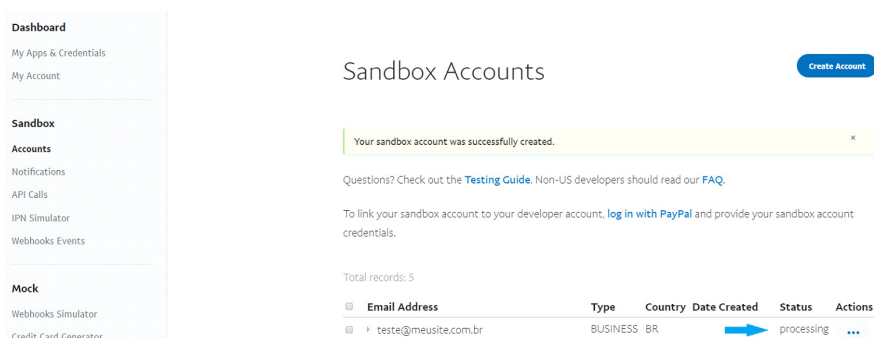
Dashboard
My Apps & Credentials
My Account

Sandbox
Accounts
Notifications
API Calls
IPN Simulator
Webhooks Events

Mock
Webhooks Simulator
Credit Card Generator

Sandbox Accounts

Create Account

Your sandbox account was successfully created.

×

Questions? Check out the Testing Guide. Non-US developers should read our FAQ.

To link your sandbox account to your developer account, log in with PayPal and provide your sandbox account credentials.

Total records: 5

| | Email Address | Type | Country | Date Created | Status | Actions |
|---|---|---|---|---|---|---|
| | teste@meusite.com.br | BUSINESS | BR | | processing | ... |